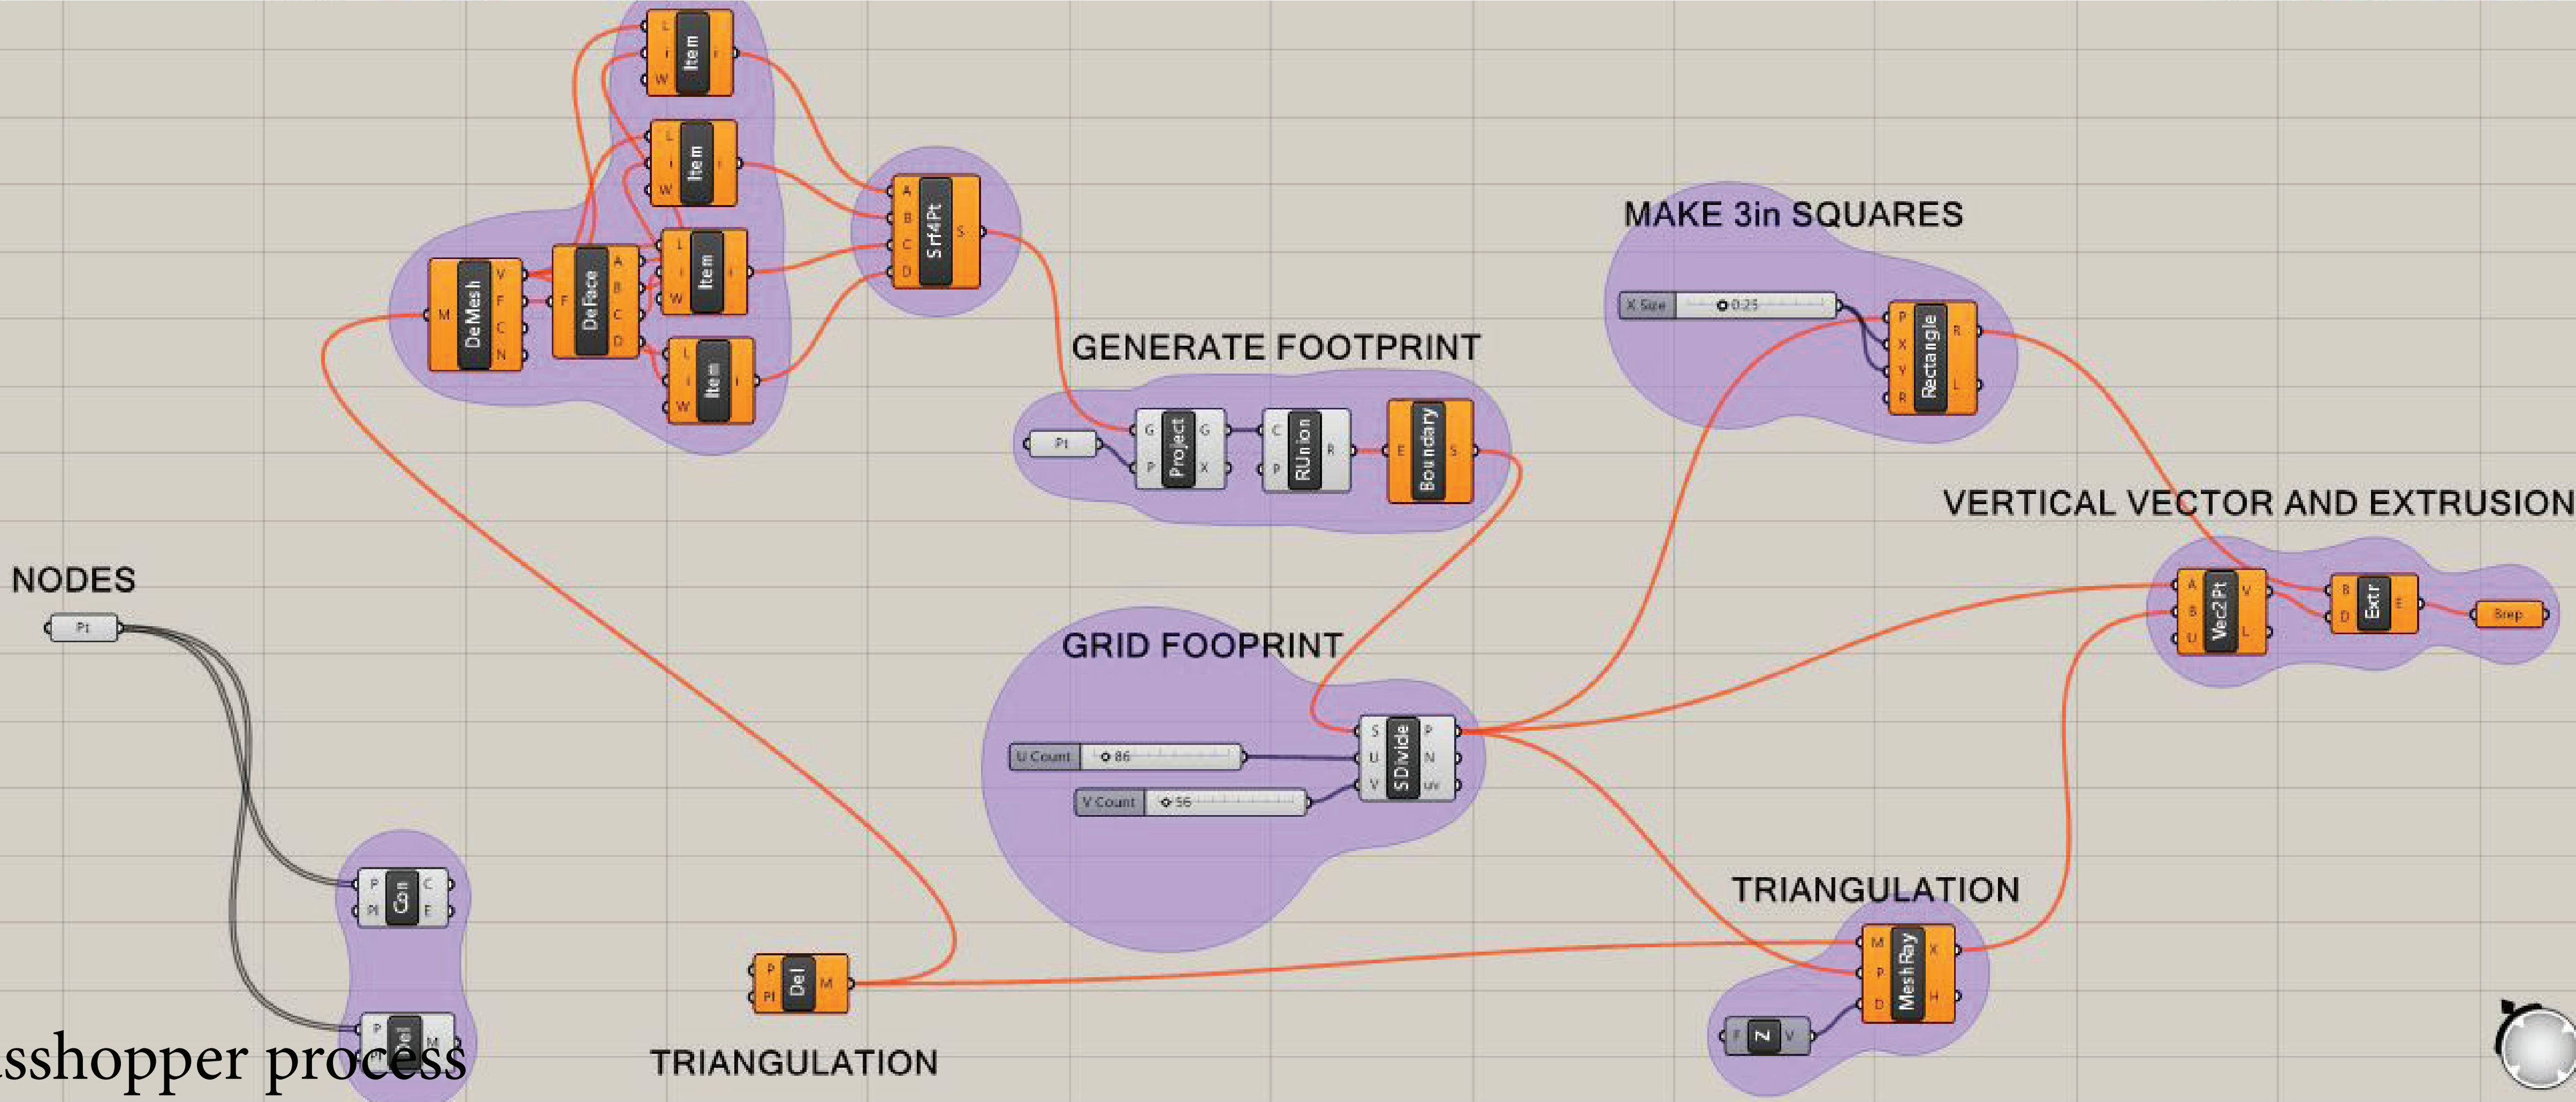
L i W Item i
L i W Item i
L i W Item i
L i W Item i
M DeMesh V F C N
F DeFace A B C D
A B C D Srf4Pt S

MAKE 3in SQUARES
X Size 0.25
P X Y R Rectangle R L

GENERATE FOOTPRINT
Pt
G P Project G X
C P RUnion R
E Boundary S

VERTICAL VECTOR AND EXTRUSION
A B U Vec2Pt V L
B D Extr E
Brep

NODES
Pt

GRID FOOPRINT
U Count 86
V Count 56
S U V SDivide P N uv

P Pl Con C E
P Del M

P Pl Del M

TRIANGULATION

TRIANGULATION
M P D MeshRay X H
F Z V

sshopper process